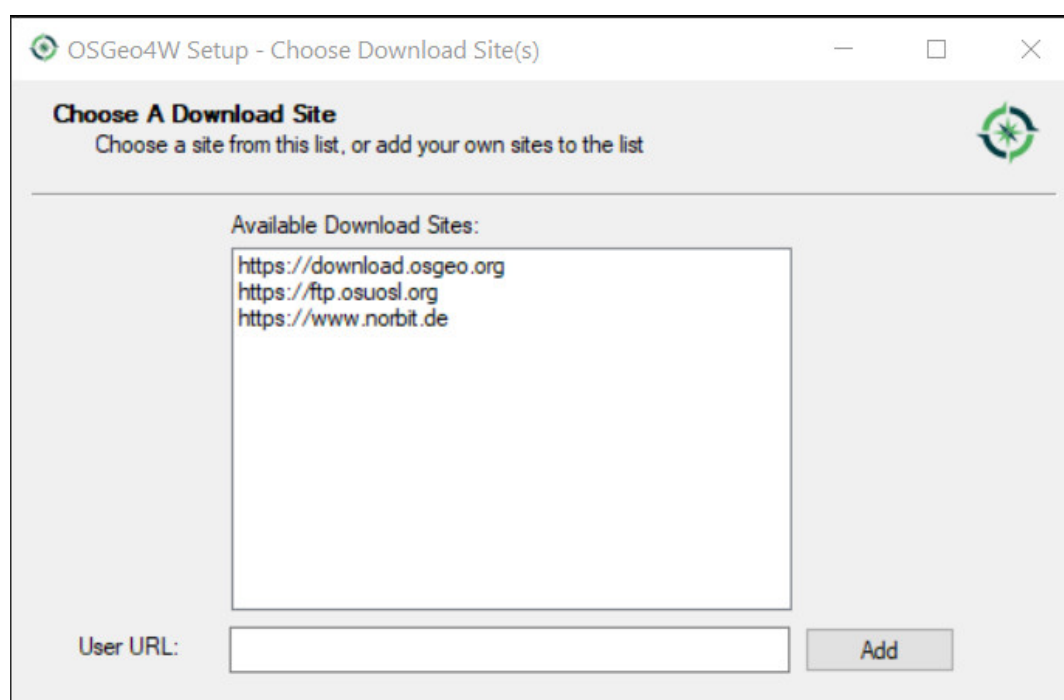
OSGeo4W Setup - Choose Download Site(s)

Choose A Download Site
Choose a site from this list, or add your own sites to the list

Available Download Sites:

https://download.osgeo.org
https://ftp.osuosl.org
https://www.norbit.de

User URL:

Add